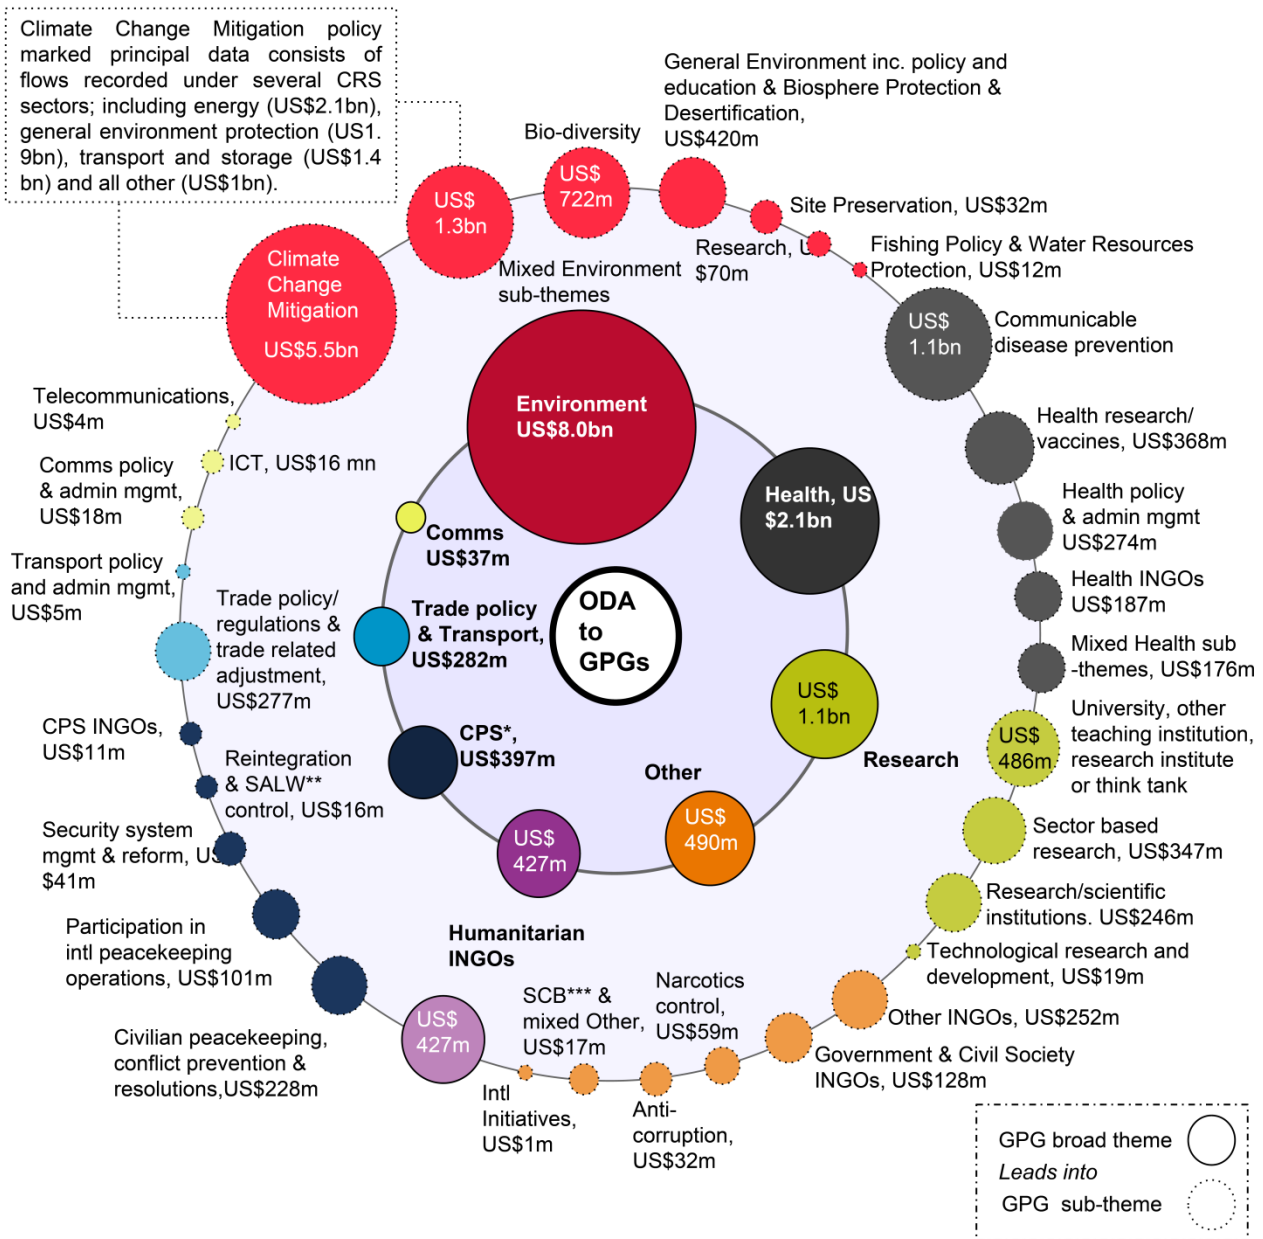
Climate Change Mitigation policy marked principal data consists of flows recorded under several CRS sectors; including energy (US$2.1bn), general environment protection (US1.9bn), transport and storage (US$1.4 bn) and all other (US$1bn).

General Environment inc. policy and education & Biosphere Protection & Desertification, US$420m

Bio-diversity

US$ 722m

US$ 1.3bn

Site Preservation, US$32m

Research, U $70m

Fishing Policy & Water Resources Protection, US$12m

Mixed Environment sub-themes

Climate Change Mitigation US$5.5bn

US$ 1.1bn

Communicable disease prevention

Telecommunications, US$4m

Environment US$8.0bn

Health research/ vaccines, US$368m

ICT, US$16 mn

Comms policy & admin mgmt, US$18m

Health, US $2.1bn

Health policy & admin mgmt US$274m

Comms US$37m

Transport policy and admin mgmt, US$5m

Health INGOs US$187m

Trade policy/ regulations & trade related adjustment, US$277m

Trade policy & Transport, US$282m

ODA to GPGs

Mixed Health sub -themes, US$176m

US$ 1.1bn

CPS INGOs, US$11m

University, other teaching institution, research institute or think tank

US$ 486m

CPS*, US$397m

Research

Reintegration & SALW** control, US$16m

Other

Sector based research, US$347m

US$ 490m

Security system mgmt & reform, US $41m

US$ 427m

Research/scientific institutions. US$246m

Participation in intl peacekeeping operations, US$101m

Humanitarian INGOs

Technological research and development, US$19m

Other INGOs, US$252m

Narcotics control, US$59m

SCB*** & mixed Other, US$17m

US$ 427m

Government & Civil Society INGOs, US$128m

Civilian peacekeeping, conflict prevention & resolutions,US$228m

Intl Initiatives, US$1m

Anti-corruption, US$32m

GPG broad theme

Leads into

GPG sub-theme